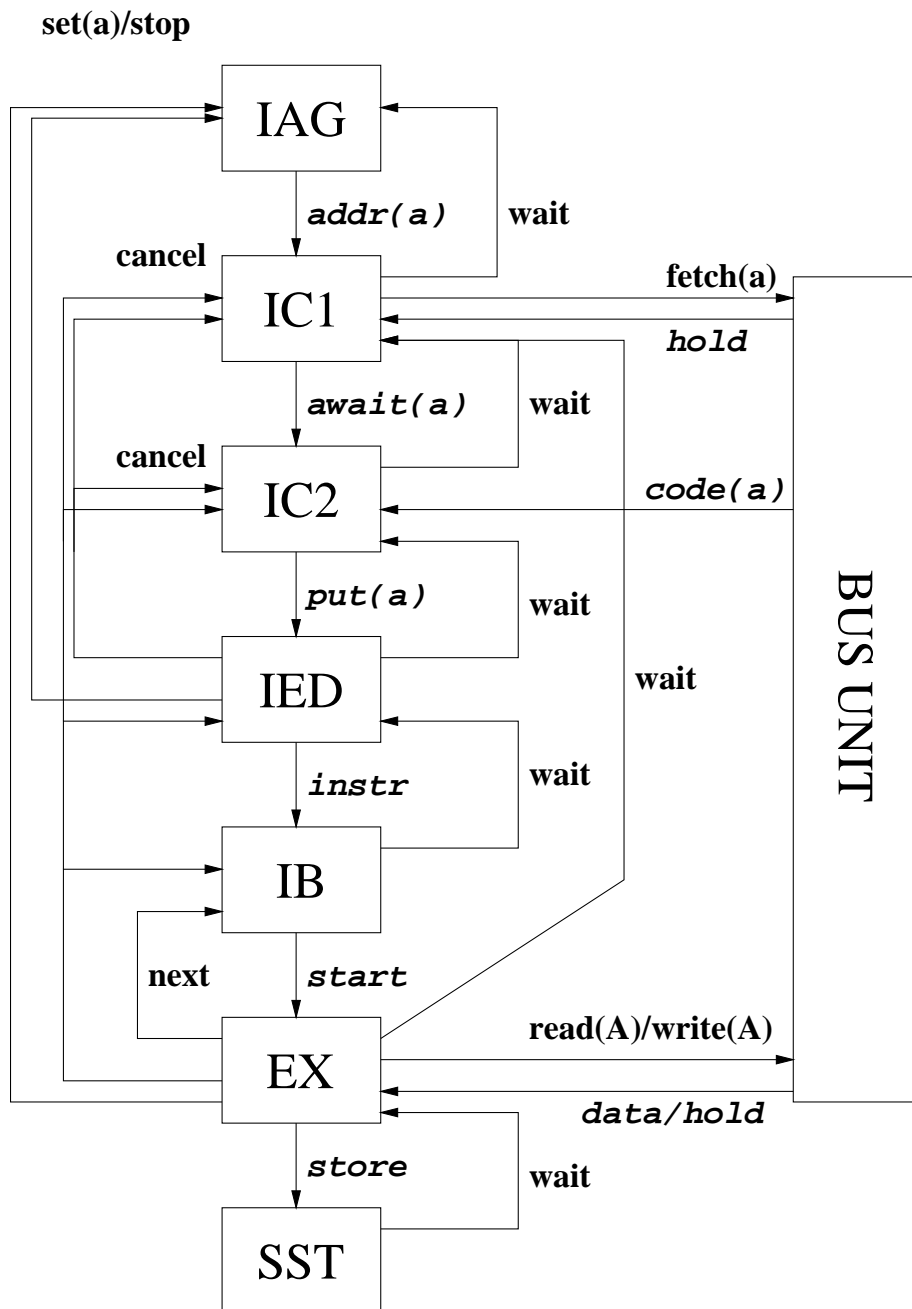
set(a)/stop

IAG

addr(a)

wait

cancel

IC1

fetch(a)

hold

await(a)

wait

cancel

IC2

code(a)

put(a)

wait

IED

wait

BUS UNIT

instr

wait

IB

next

start

EX

read(A)/write(A)

data/hold

store

wait

SST